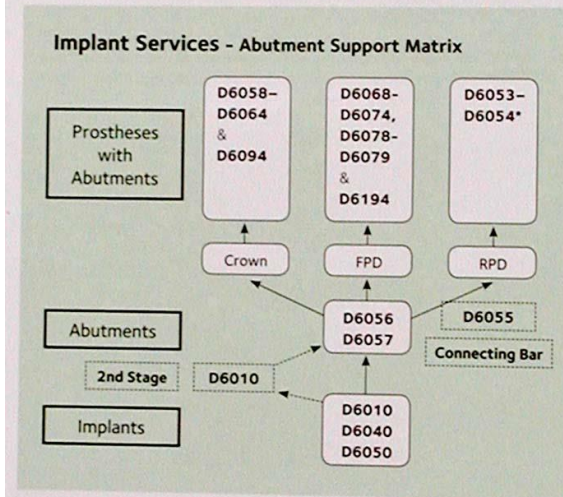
Implant Services - Abutment Support Matrix

Prostheses with Abutments

D6058–D6064 & D6094

D6068–D6074, D6078–D6079 & D6194

D6053–D6054*

Crown

FPD

RPD

Abutments

D6056 D6057

D6055

Connecting Bar

2nd Stage

D6010

Implants

D6010 D6040 D6050